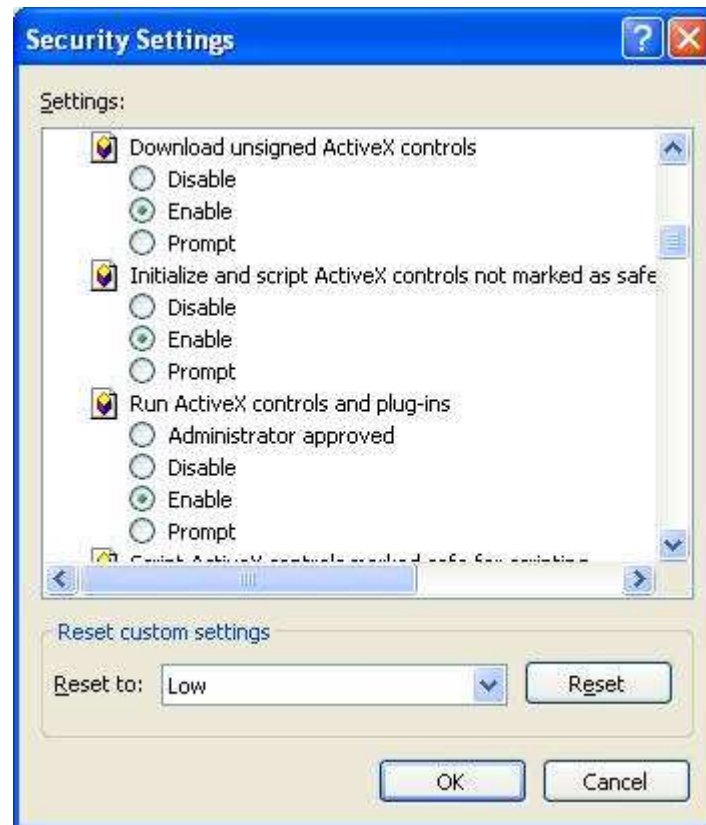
Security Settings

Settings:

Download unsigned ActiveX controls
Disable
Enable
Prompt
Initialize and script ActiveX controls not marked as safe
Disable
Enable
Prompt
Run ActiveX controls and plug-ins
Administrator approved
Disable
Enable
Prompt
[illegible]

Reset custom settings

Reset to: Low

Reset

OK

Cancel